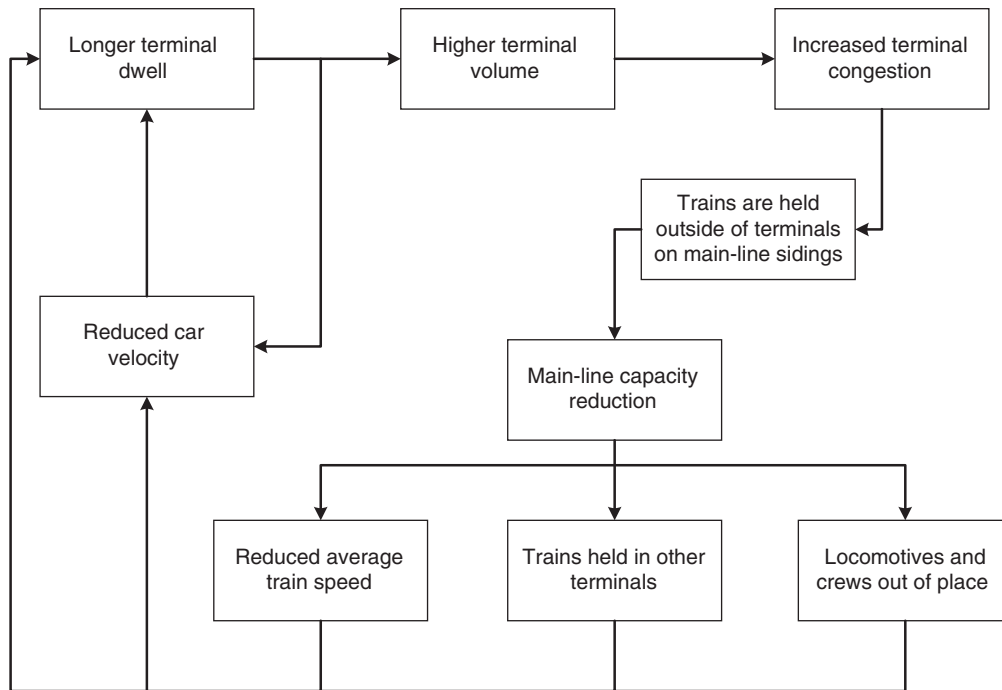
Longer terminal dwell

Higher terminal volume

Increased terminal congestion

Trains are held outside of terminals on main-line sidings

Reduced car velocity

Main-line capacity reduction

Reduced average train speed

Trains held in other terminals

Locomotives and crews out of place